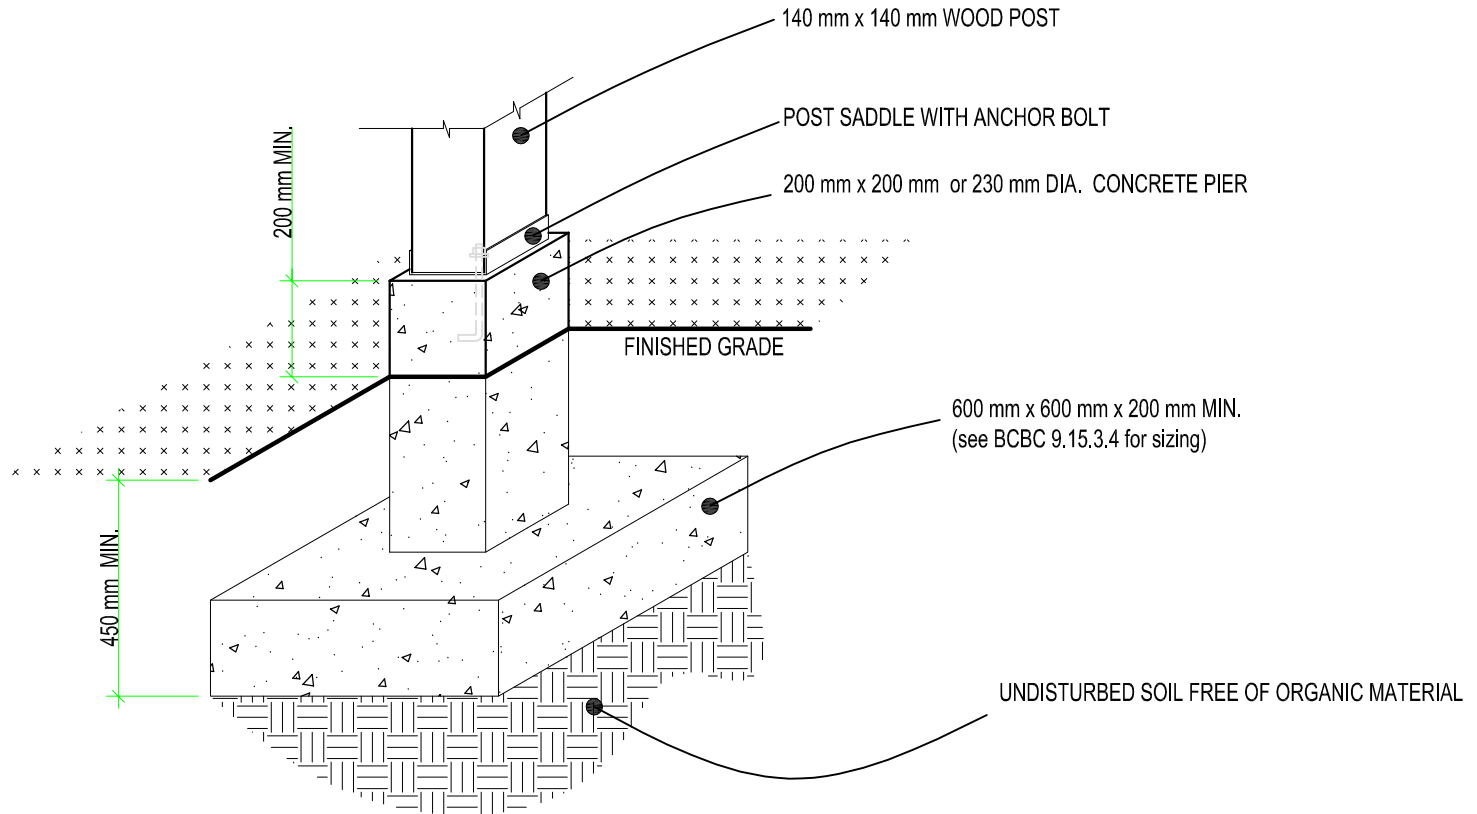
140 mm x 140 mm WOOD POST

POST SADDLE WITH ANCHOR BOLT

200 mm x 200 mm or 230 mm DIA. CONCRETE PIER

200 mm MIN.

FINISHED GRADE

600 mm x 600 mm x 200 mm MIN.
(see BCBC 9.15.3.4 for sizing)

450 mm MIN.

UNDISTURBED SOIL FREE OF ORGANIC MATERIAL